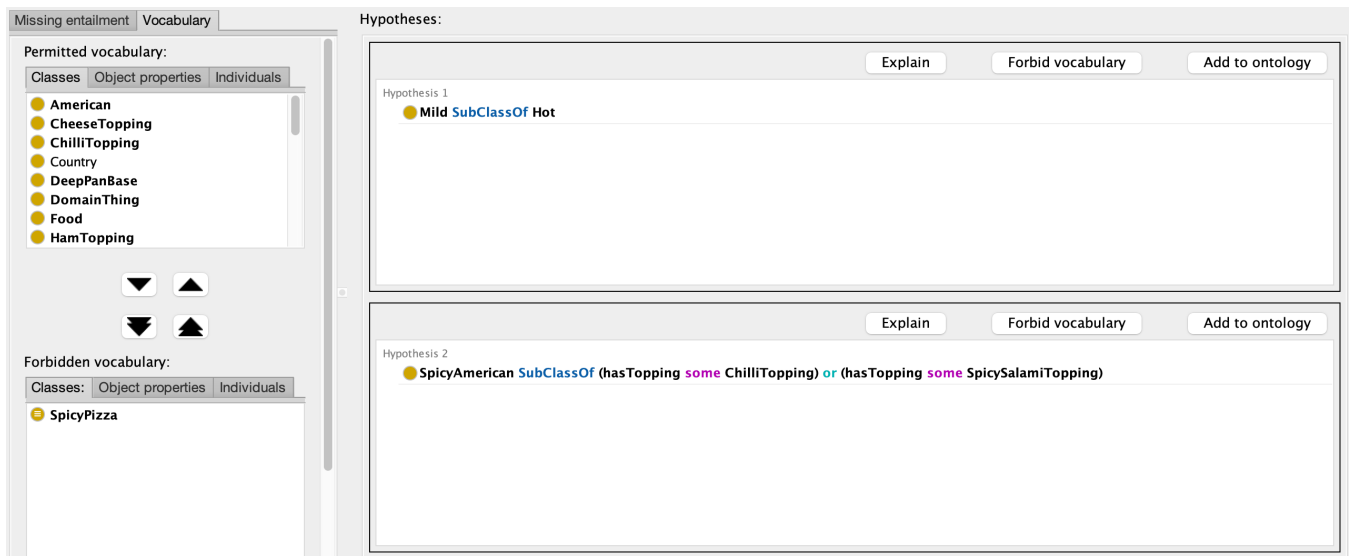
Missing entailment Vocabulary

Permitted vocabulary:

Classes Object properties Individuals

American
CheeseTopping
ChilliTopping
Country
DeepPanBase
DomainThing
Food
HamTopping

Forbidden vocabulary:

Classes: Object properties Individuals

SpicyPizza

Hypotheses:

Explain Forbid vocabulary Add to ontology

Hypothesis 1

Mild SubClassOf Hot

Explain Forbid vocabulary Add to ontology

Hypothesis 2

SpicyAmerican SubClassOf (hasTopping some ChilliTopping) or (hasTopping some SpicySalamiTopping)